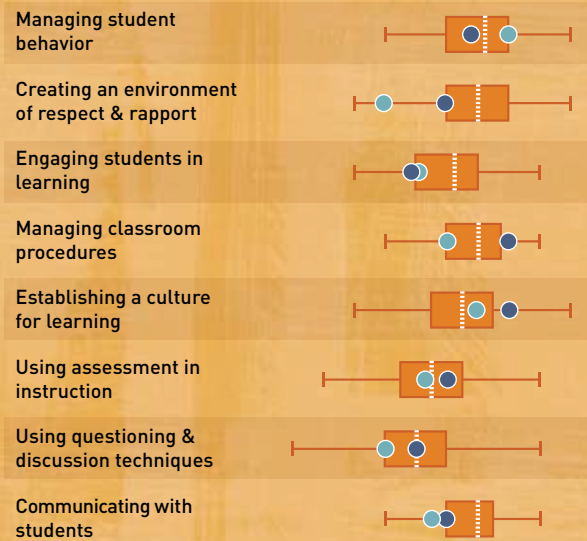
Managing student behavior

Creating an environment of respect & rapport

Engaging students in learning

Managing classroom procedures

Establishing a culture for learning

Using assessment in instruction

Using questioning & discussion techniques

Communicating with students